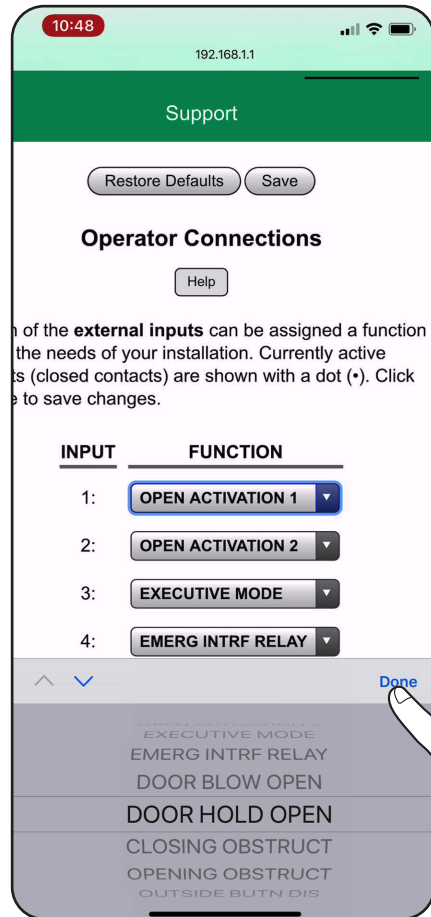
10:48

192.168.1.1

Support

Restore Defaults Save

Operator Connections

Help

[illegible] of the **external inputs** can be assigned a function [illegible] the needs of your installation. Currently active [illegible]ts (closed contacts) are shown with a dot (•). Click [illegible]e to save changes.

| INPUT | FUNCTION |
|---|---|
| 1: | OPEN ACTIVATION 1 |
| 2: | OPEN ACTIVATION 2 |
| 3: | EXECUTIVE MODE |
| 4: | EMERG INTRF RELAY |

Done

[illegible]
EXECUTIVE MODE
EMERG INTRF RELAY
DOOR BLOW OPEN
DOOR HOLD OPEN
CLOSING OBSTRUCT
OPENING OBSTRUCT
OUTSIDE BUTN DIS